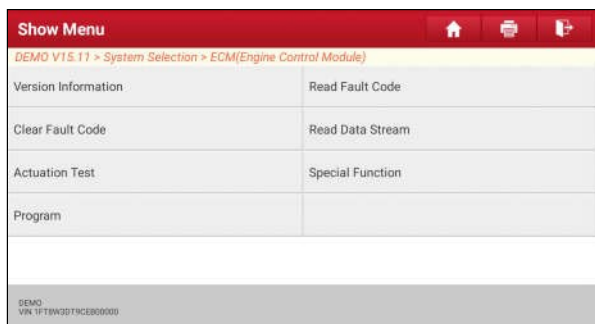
Show Menu

DEMO V15.11 > System Selection > ECM(Engine Control Module)

| | |
|---|---|
| Version Information | Read Fault Code |
| Clear Fault Code | Read Data Stream |
| Actuation Test | Special Function |
| Program | |

DEMO
VIN 1FTBW3DT9CEB00000